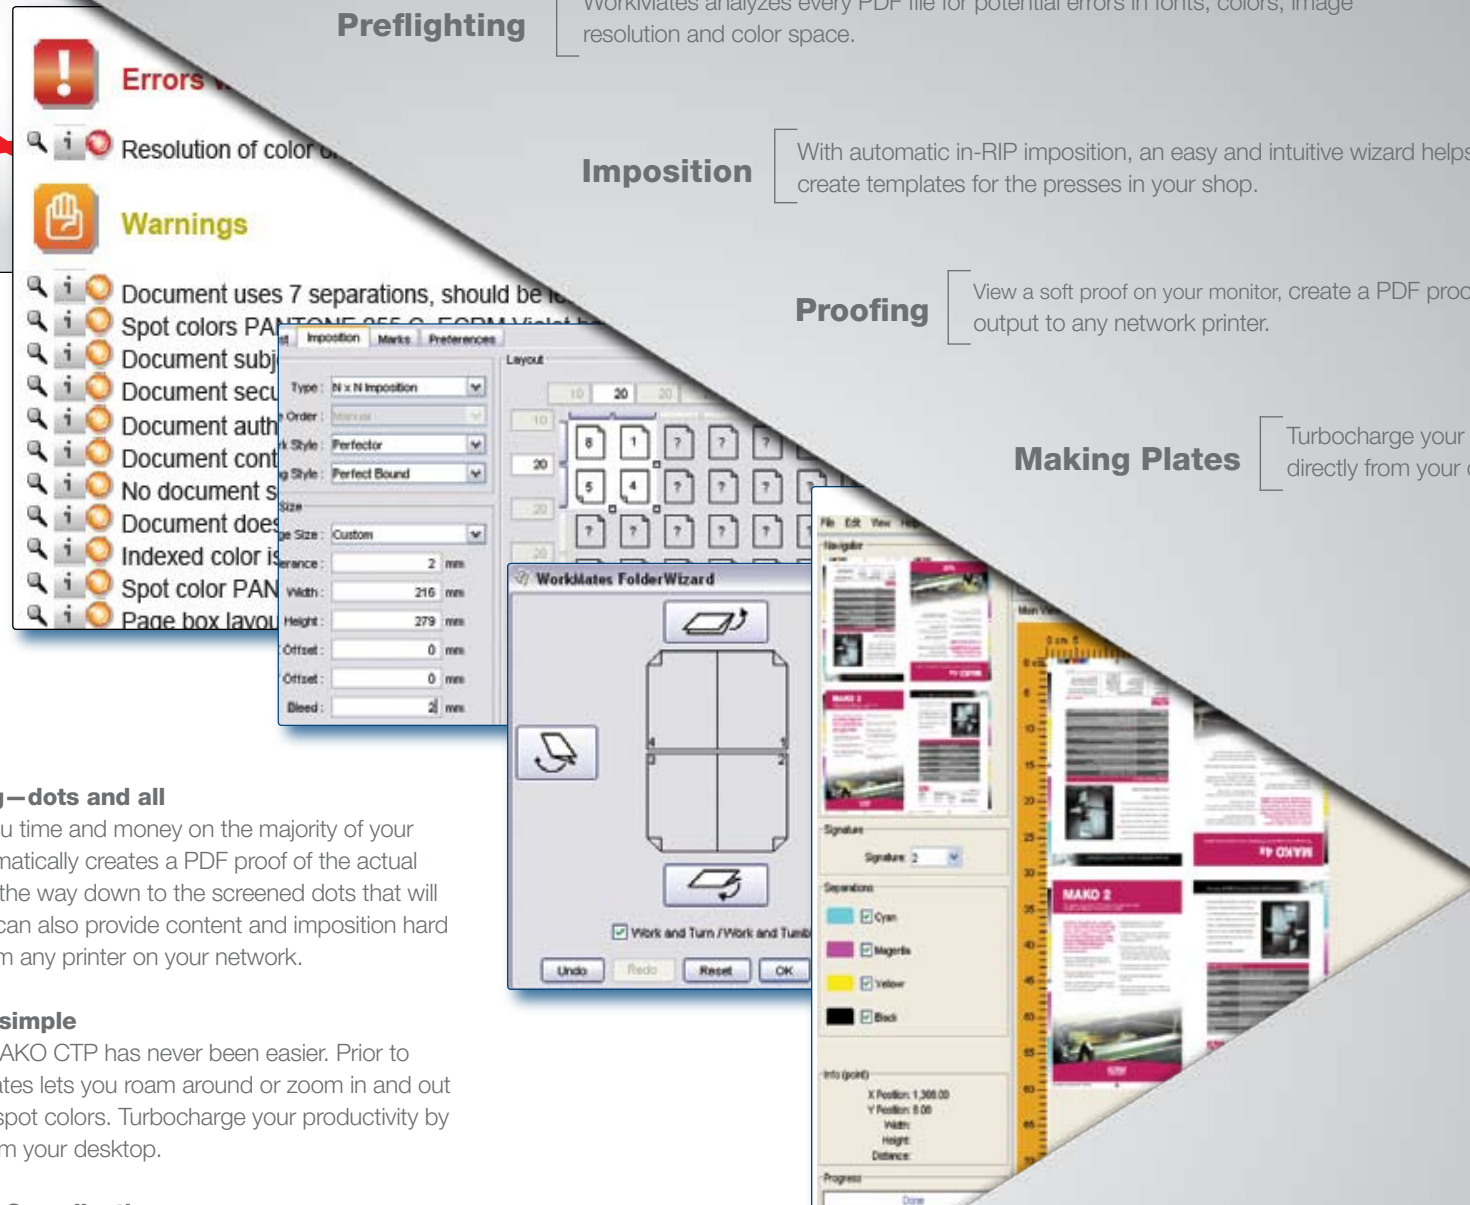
Preflighting

WorkMates analyzes every PDF file for potential errors in fonts, colors, image resolution and color space.

Imposition

With automatic in-RIP imposition, an easy and intuitive wizard helps create templates for the presses in your shop.

Proofing

View a soft proof on your monitor, create a PDF proo output to any network printer.

Making Plates

Turbocharge your directly from your

Errors

Resolution of color

Warnings

Document uses 7 separations, should be
Spot colors PANTONE
Document subj
Document secu
Document auth
Document cont
No document s
Document does
Indexed color is
Spot color PAN
Page box layou

Imposition | Marks | Preferences

Type: N x N Imposition
Order: Manual
Style: Perfector
Style: Perfect Bound
Size
Size: Custom
rance: 2 mm
Width: 216 mm
Height: 279 mm
Offset: 0 mm
Offset: 0 mm
Bleed: 2 mm

Layout

10 20 20
10
20
20
20

8 1 ? ? ?
5 4 ? ? ?
? ? ? ? ?

WorkMates FolderWizard

4 1
3 2

Work and Turn / Work and Tumb

Undo Redo Reset OK

File Edit View Help
Navigator
Signature
Signature: 2
Separations
Cyan
Magenta
Yellow
Black
Info (point)
X Position: 1,368.00
Y Position: 8.00
Width:
Height:
Distance:
Progress
Done

MAKO 2
MAKO 4

—dots and all
u time and money on the majority of your matically creates a PDF proof of the actual the way down to the screened dots that will can also provide content and imposition hard m any printer on your network.

simple
AKO CTP has never been easier. Prior to ates lets you roam around or zoom in and out spot colors. Turbocharge your productivity by m your desktop.